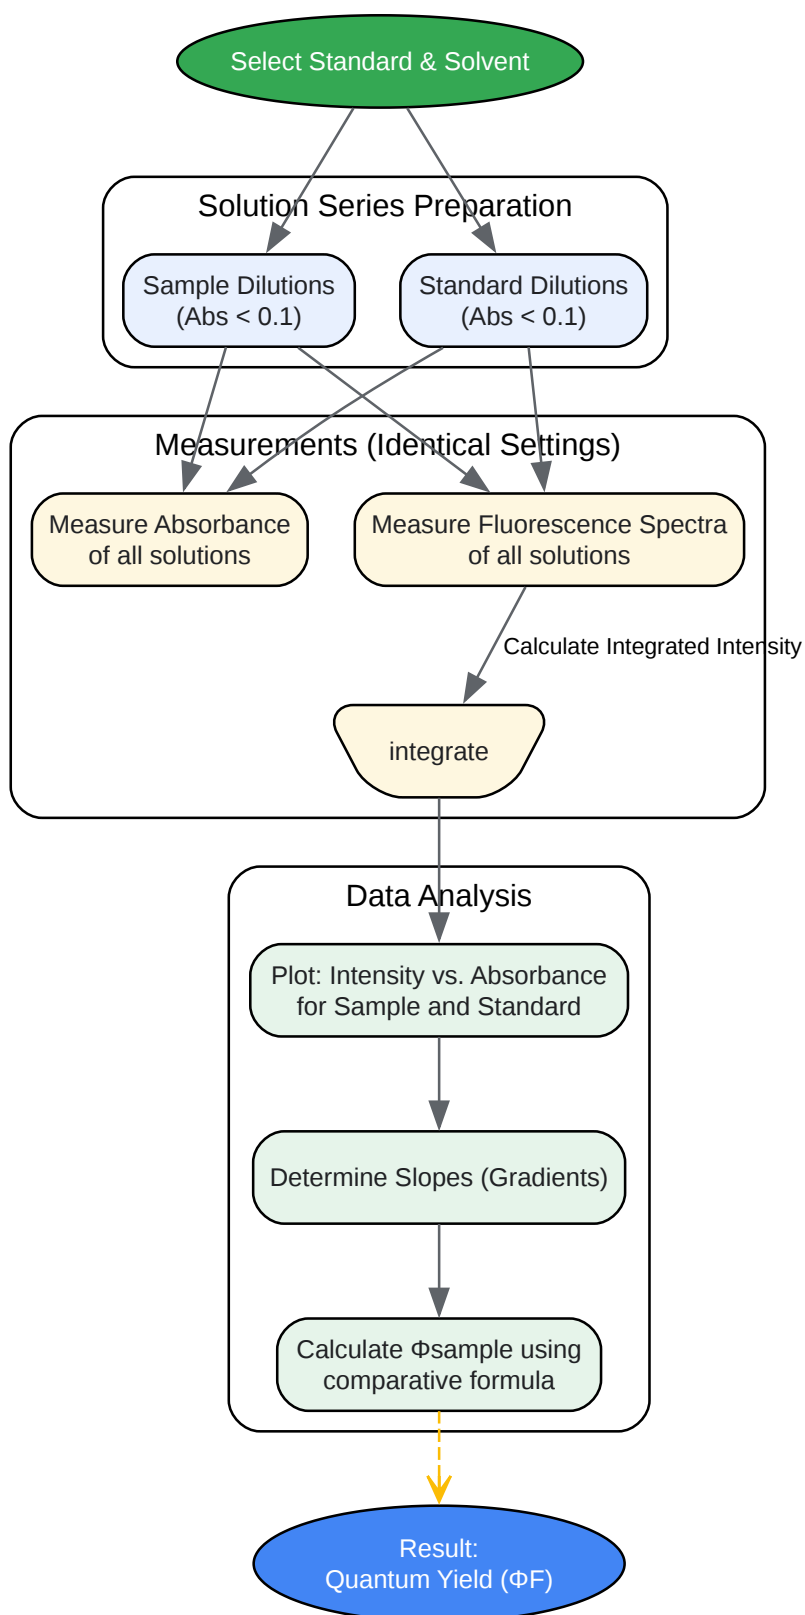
Select Standard & Solvent

Solution Series Preparation

Sample Dilutions (Abs < 0.1)

Standard Dilutions (Abs < 0.1)

Measurements (Identical Settings)

Measure Absorbance of all solutions

Measure Fluorescence Spectra of all solutions

Calculate Integrated Intensity

integrate

Data Analysis

Plot: Intensity vs. Absorbance for Sample and Standard

Determine Slopes (Gradients)

Calculate Φsample using comparative formula

Result: Quantum Yield (ΦF)